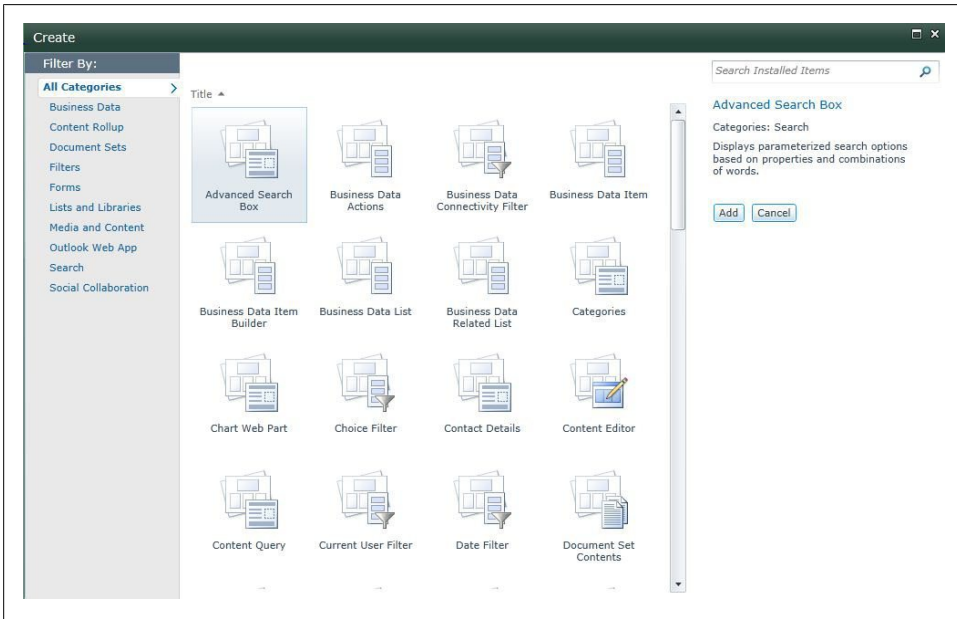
Create

Filter By:

All Categories
Business Data
Content Rollup
Document Sets
Filters
Forms
Lists and Libraries
Media and Content
Outlook Web App
Search
Social Collaboration

Title ▲

Advanced Search Box
Business Data Actions
Business Data Connectivity Filter
Business Data Item
Business Data Item Builder
Business Data List
Business Data Related List
Categories
Chart Web Part
Choice Filter
Contact Details
Content Editor
Content Query
Current User Filter
Date Filter
Document Set Contents

Search Installed Items

Advanced Search Box

Categories: Search

Displays parameterized search options based on properties and combinations of words.

Add Cancel